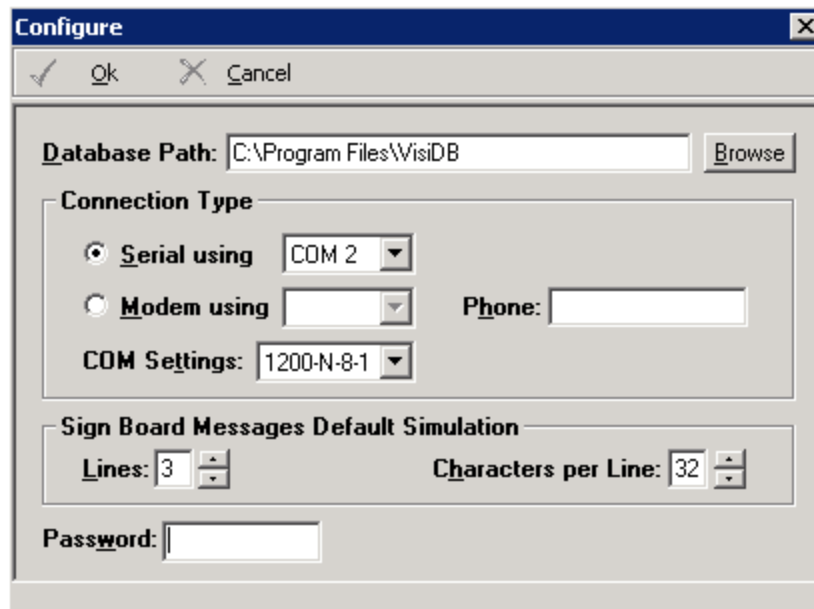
Configure

Ok Cancel

Database Path: C:\Program Files\VisiDB Browse

Connection Type

Serial using COM 2

Modem using Phone:

COM Settings: 1200-N-8-1

Sign Board Messages Default Simulation

Lines: 3 Characters per Line: 32

Password: